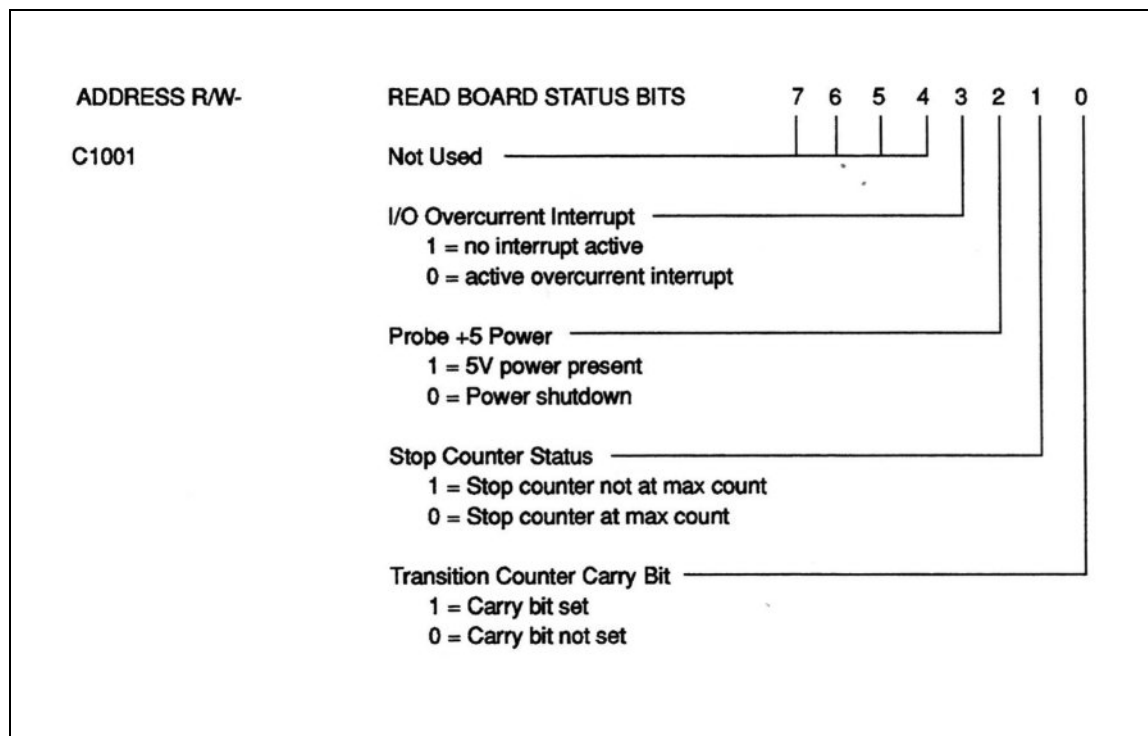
ADDRESS R/W-

C1001

READ BOARD STATUS BITS 7 6 5 4 3 2 1 0

Not Used

I/O Overcurrent Interrupt
1 = no interrupt active
0 = active overcurrent interrupt

Probe +5 Power
1 = 5V power present
0 = Power shutdown

Stop Counter Status
1 = Stop counter not at max count
0 = Stop counter at max count

Transition Counter Carry Bit
1 = Carry bit set
0 = Carry bit not set